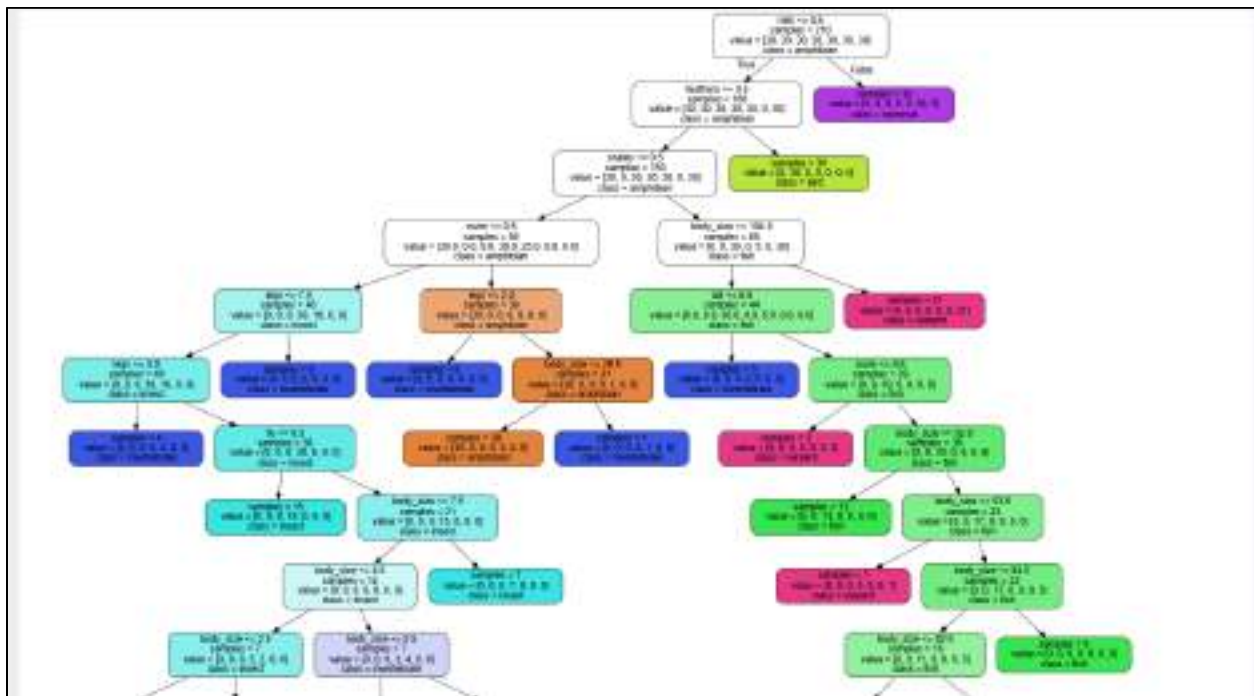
milk <= 0.5
samples = 210
value = [30, 30, 30, 30, 30, 30, 30]
class = amphibian

True

False

feathers <= 0.5
samples = 180
value = [30, 30, 30, 30, 30, 0, 30]
class = amphibian

samples = 30
value = [0, 0, 0, 0, 0, 30, 0]
class = mammal

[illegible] <= 0.5
samples = 150
value = [30, 0, 30, 30, 30, 0, 30]
class = amphibian

samples = 30
value = [0, 30, 0, 0, 0, 0, 0]
class = bird

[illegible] <= 0.5
samples = 90
value = [30, 0, 0, 30, 30, 0, 0]
class = amphibian

body_size <= 100.0
samples = 60
value = [0, 0, 30, 0, 0, 0, 30]
class = fish

legs <= 7.0
samples = 40
value = [0, 0, 0, 30, 10, 0, 0]
class = insect

legs <= 2.0
samples = 50
value = [30, 0, 0, 0, 20, 0, 0]
class = amphibian

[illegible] <= 0.5
samples = 40
value = [0, 0, 30, 0, 10, 0, 0]
class = fish

samples = 20
value = [0, 0, 0, 0, 0, 0, 20]
class = reptile

legs <= 5.5
samples = 40
value = [0, 0, 0, 30, 10, 0, 0]
class = insect

samples = 5
value = [0, 0, 0, 0, 5, 0, 0]
class = invertebrate

samples = 5
value = [0, 0, 0, 0, 5, 0, 0]
class = invertebrate

body_size <= 28.5
samples = 31
value = [30, 0, 0, 0, 1, 0, 0]
class = amphibian

samples = 5
value = [0, 0, 0, 0, 5, 0, 0]
class = invertebrate

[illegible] <= 0.5
samples = 25
value = [0, 0, 10, 0, 0, 0, 15]
class = fish

samples = 4
value = [0, 0, 0, 0, 4, 0, 0]
class = invertebrate

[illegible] <= 0.5
samples = 36
value = [0, 0, 0, 30, 6, 0, 0]
class = insect

samples = 30
value = [30, 0, 0, 0, 0, 0, 0]
class = amphibian

samples = 1
value = [0, 0, 0, 0, 1, 0, 0]
class = invertebrate

samples = 1
value = [0, 0, 0, 0, 0, 0, 1]
class = reptile

body_size <= 32.0
samples = 35
value = [0, 0, 30, 0, 0, 0, 6]
class = fish

samples = 15
value = [0, 0, 0, 15, 0, 0, 0]
class = insect

body_size <= 7.0
samples = 21
value = [0, 0, 0, 15, 6, 0, 0]
class = insect

samples = 11
value = [0, 0, 11, 0, 0, 0, 0]
class = fish

body_size <= 103.0
samples = 23
value = [0, 0, 17, 0, 0, 0, 6]
class = fish

body_size <= 0.5
samples = 14
value = [0, 0, 0, 8, 6, 0, 0]
class = insect

samples = 7
value = [0, 0, 0, 7, 0, 0, 0]
class = insect

samples = 1
value = [0, 0, 0, 0, 0, 0, 1]
class = reptile

body_size <= 84.0
samples = 22
value = [0, 0, 17, 0, 0, 0, 5]
class = fish

body_size <= 2.5
samples = 7
value = [0, 0, 0, 5, 2, 0, 0]
class = insect

body_size <= 2.5
samples = 7
value = [0, 0, 0, 3, 4, 0, 0]
class = invertebrate

body_size <= 32.0
samples = 16
value = [0, 0, 11, 0, 0, 0, 5]
class = fish

samples = 6
value = [0, 0, 6, 0, 0, 0, 0]
class = fish